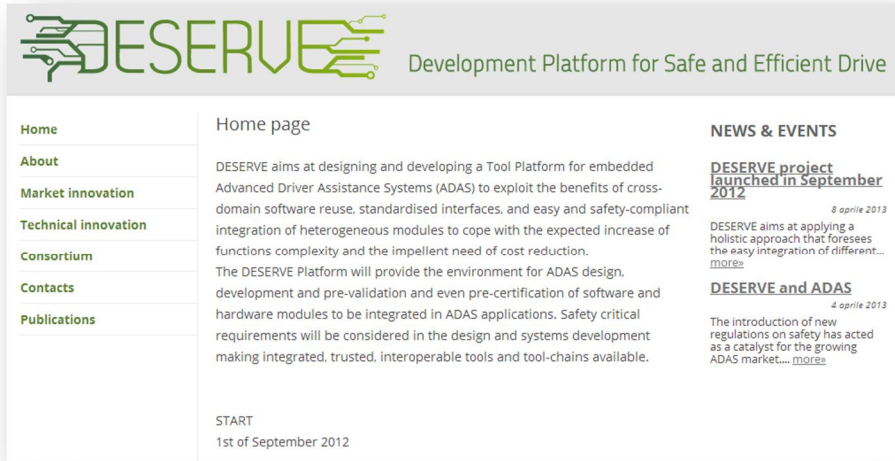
DESERVE

Development Platform for Safe and Efficient Drive

Home
About
Market innovation
Technical innovation
Consortium
Contacts
Publications

Home page

DESERVE aims at designing and developing a Tool Platform for embedded Advanced Driver Assistance Systems (ADAS) to exploit the benefits of cross-domain software reuse, standardised interfaces, and easy and safety-compliant integration of heterogeneous modules to cope with the expected increase of functions complexity and the impellent need of cost reduction.
The DESERVE Platform will provide the environment for ADAS design, development and pre-validation and even pre-certification of software and hardware modules to be integrated in ADAS applications. Safety critical requirements will be considered in the design and systems development making integrated, trusted, interoperable tools and tool-chains available.

START
1st of September 2012

NEWS & EVENTS

DESERVE project launched in September 2012

8 aprile 2013

DESERVE aims at applying a holistic approach that foresees the easy integration of different... more»

DESERVE and ADAS

4 aprile 2013

The introduction of new regulations on safety has acted as a catalyst for the growing ADAS market.... more»